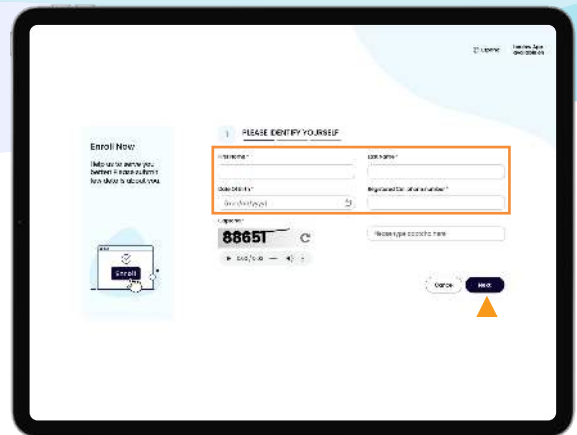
Enroll Now

Help us to serve you better! Please submit few data about you.

Enroll

1 PLEASE IDENTIFY YOURSELF

First name *

Last name *

Date of birth *

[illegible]

Registered cell phone number *

Captcha *

88651

Please type captcha here

0:00 / 0:00

Cancel

Next